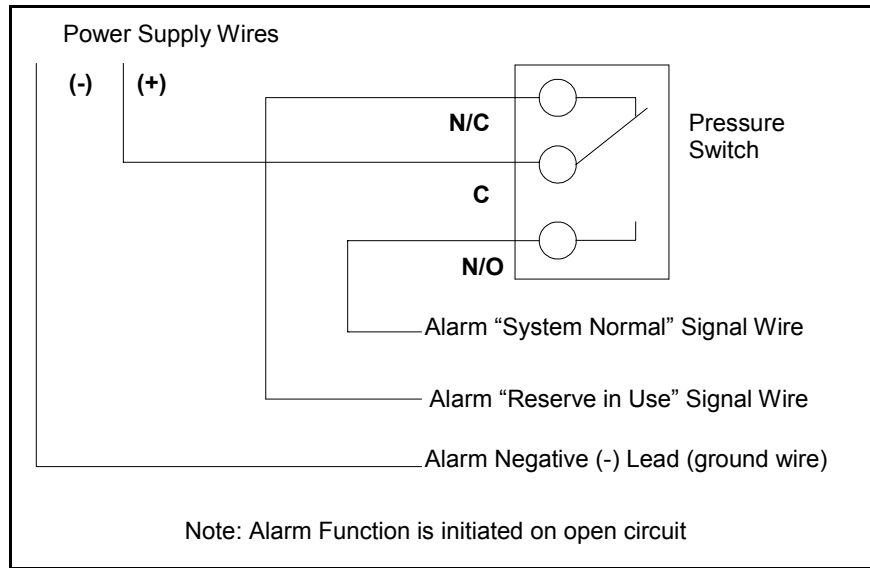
Power Supply Wires

(-)

(+)

N/C

Pressure Switch

C

N/O

Alarm “System Normal” Signal Wire

Alarm “Reserve in Use” Signal Wire

Alarm Negative (-) Lead (ground wire)

Note: Alarm Function is initiated on open circuit